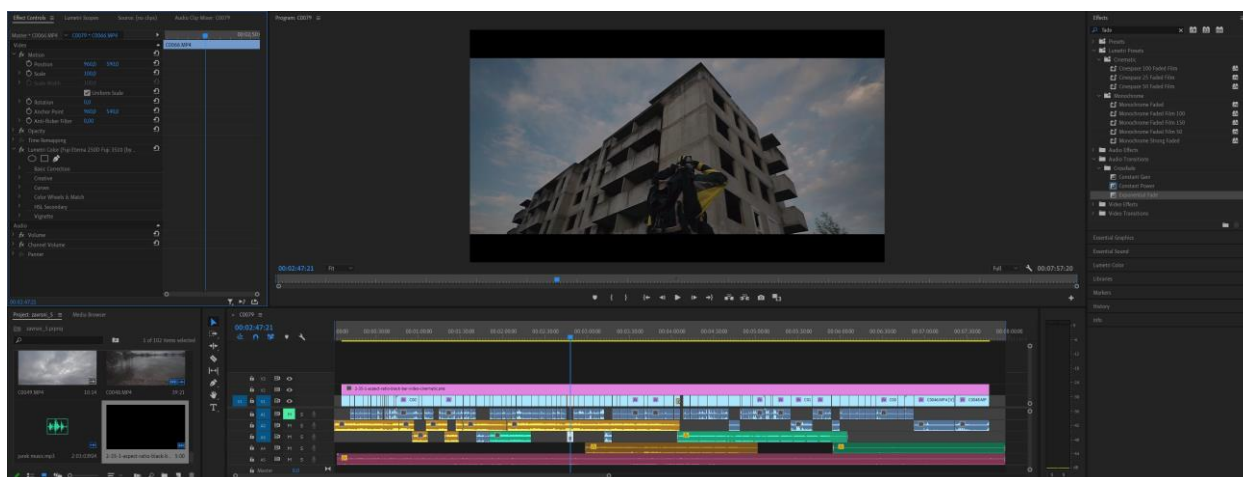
Effect Controls ≡ Lumetri Scopes Source: (no clips) Audio Clip Mixer: C0079

Master * C0066.MP4 ▸ C0079 * C0066.MP4

Video

fx Motion

Position 960.0 540.0

Scale 100.0

Scale Width 100.0

Uniform Scale

Rotation 0.0

Anchor Point 960.0 540.0

Anti-flicker Filter 0.00

fx Opacity

Time Remapping

fx Lumetri Color (Fuji Eterna 2500 Fuji 3510 (by...

Basic Correction

Creative

Curves

Color Wheels & Match

HSL Secondary

Vignette

Audio

fx Volume

fx Channel Volume

Panner

C0066.MP4

00:02:47:21

Program: C0079 ≡

00:02:47:21 Fit

Full 00:07:17:20

Effects

fade

Presets

Lumetri Presets

Cinespace

Cinespace 100 Faded Film

Cinespace 25 Faded Film

Cinespace 50 Faded Film

Monochrome

Monochrome Faded

Monochrome Faded Film 100

Monochrome Faded Film 150

Monochrome Faded Film 50

Monochrome Strong Faded

Audio Effects

Audio Transitions

Crossfade

Constant Gain

Constant Power

Exponential Fade

Video Effects

Video Transitions

Essential Graphics

Essential Sound

Lumetri Color

Libraries

Markers

History

Info

Project: zavrsni_5 ≡ Media Browser

zavrsni_5.prproj

1 of 102 items selected

C0049.MP4 10:14

C0048.MP4 19:21

zavrsi muzu.mp3 2:33:43904

2.35-1-aspect-ratio-black-b... 3:00

C0079 ≡

00:02:47:21

2.35-1-aspect-ratio-black-bar-video-overlay.png

C0066.MP4 [V]

C0044.MP

Master 0.0